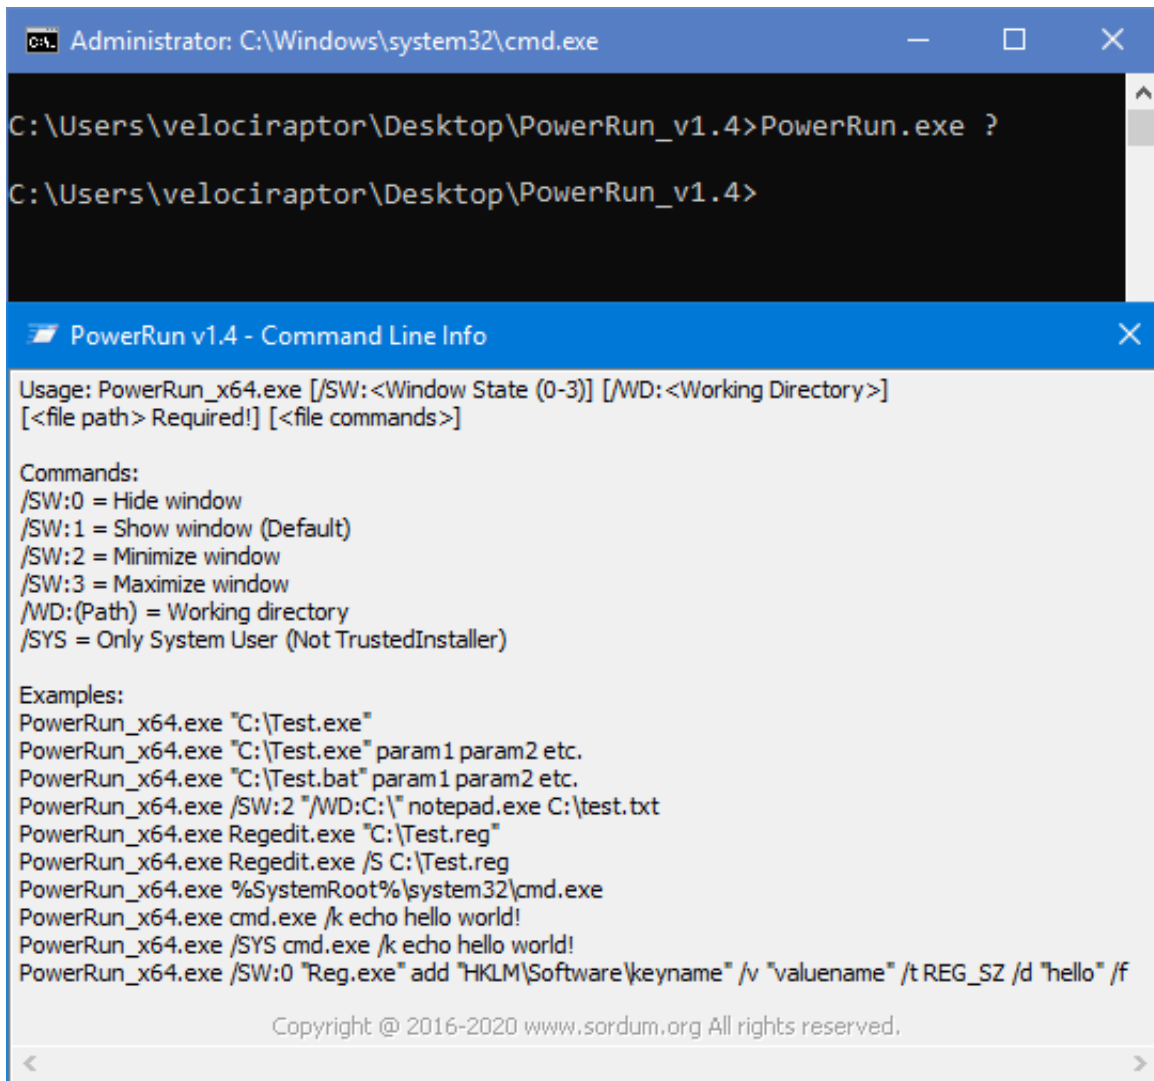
Administrator: C:\Windows\system32\cmd.exe

C:\Users\velociraptor\Desktop\PowerRun_v1.4>PowerRun.exe ?

C:\Users\velociraptor\Desktop\PowerRun_v1.4>

PowerRun v1.4 - Command Line Info

Usage: PowerRun_x64.exe [/SW:<Window State (0-3)] [/WD:<Working Directory>] [<file path> Required!] [<file commands>]

Commands:
/SW:0 = Hide window
/SW:1 = Show window (Default)
/SW:2 = Minimize window
/SW:3 = Maximize window
/WD:(Path) = Working directory
/SYS = Only System User (Not TrustedInstaller)

Examples:
PowerRun_x64.exe "C:\Test.exe"
PowerRun_x64.exe "C:\Test.exe" param1 param2 etc.
PowerRun_x64.exe "C:\Test.bat" param1 param2 etc.
PowerRun_x64.exe /SW:2 "/WD:C:\" notepad.exe C:\test.txt
PowerRun_x64.exe Regedit.exe "C:\Test.reg"
PowerRun_x64.exe Regedit.exe /S C:\Test.reg
PowerRun_x64.exe %SystemRoot%\system32\cmd.exe
PowerRun_x64.exe cmd.exe /k echo hello world!
PowerRun_x64.exe /SYS cmd.exe /k echo hello world!
PowerRun_x64.exe /SW:0 "Reg.exe" add "HKLM\Software\keyname" /v "valuename" /t REG_SZ /d "hello" /f

Copyright @ 2016-2020 www.sordum.org All rights reserved.